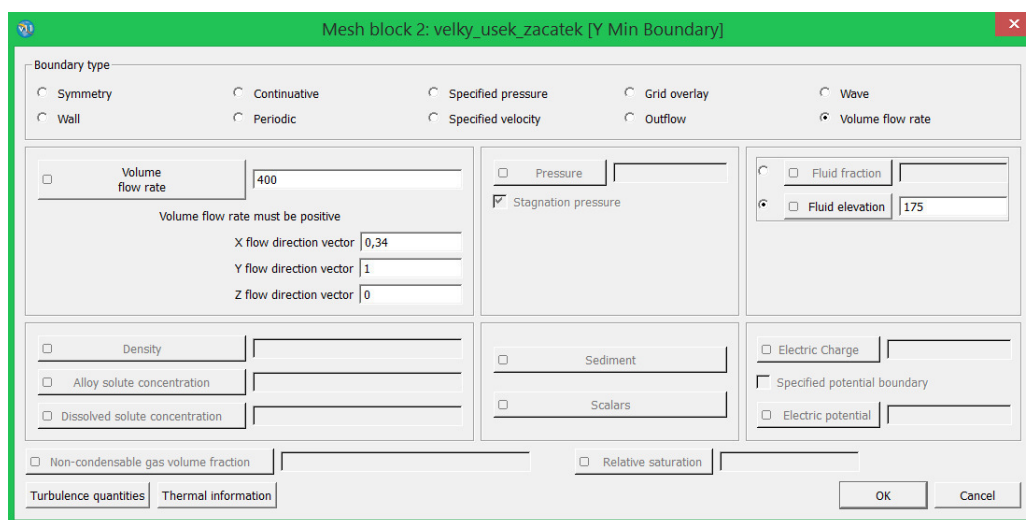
Mesh block 2: velky_usek_zacatek [Y Min Boundary]

Boundary type

Symmetry
Continuative
Specified pressure
Grid overlay
Wave
Wall
Periodic
Specified velocity
Outflow
Volume flow rate

Volume flow rate
400
Volume flow rate must be positive
X flow direction vector 0,34
Y flow direction vector 1
Z flow direction vector 0

Pressure
Stagnation pressure

Fluid fraction
Fluid elevation 175

Density
Alloy solute concentration
Dissolved solute concentration

Sediment
Scalars

Electric Charge
Specified potential boundary
Electric potential

Non-condensable gas volume fraction
Relative saturation

Turbulence quantities
Thermal information
OK
Cancel